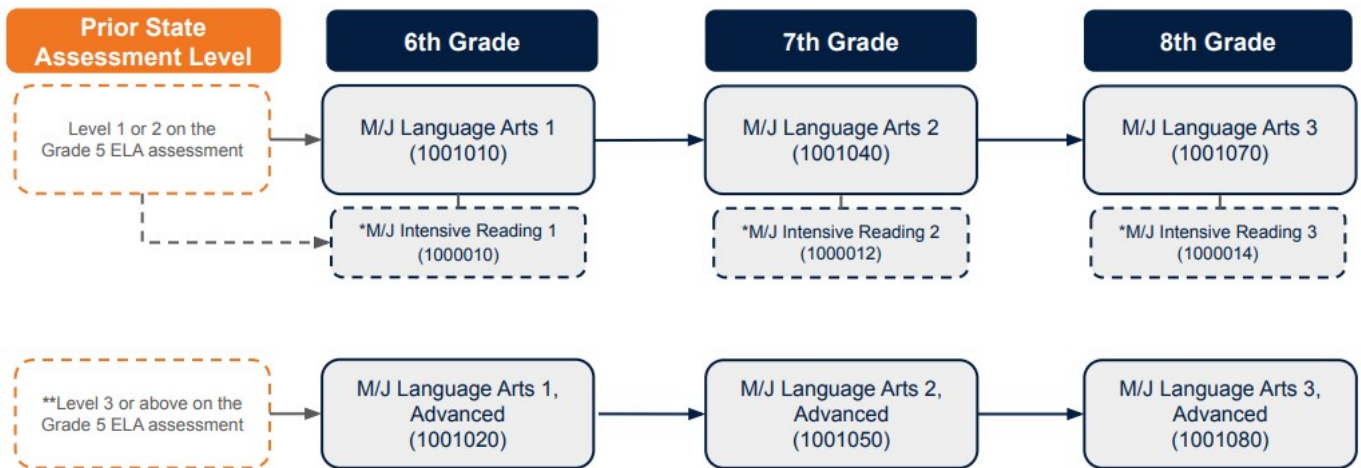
Prior State Assessment Level

6th Grade

7th Grade

8th Grade

Level 1 or 2 on the Grade 5 ELA assessment

M/J Language Arts 1 (1001010)

M/J Language Arts 2 (1001040)

M/J Language Arts 3 (1001070)

*M/J Intensive Reading 1 (1000010)

*M/J Intensive Reading 2 (1000012)

*M/J Intensive Reading 3 (1000014)

**Level 3 or above on the Grade 5 ELA assessment

M/J Language Arts 1, Advanced (1001020)

M/J Language Arts 2, Advanced (1001050)

M/J Language Arts 3, Advanced (1001080)